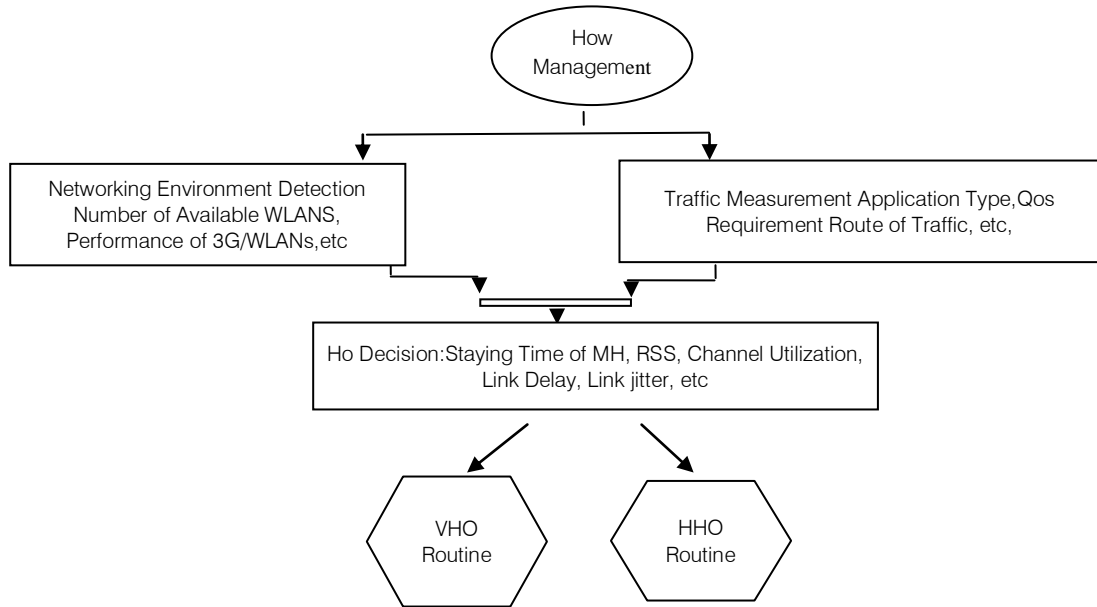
How Management

Networking Environment Detection Number of Available WLANS, Performance of 3G/WLANs,etc

Traffic Measurement Application Type,Qos Requirement Route of Traffic, etc,

Ho Decision:Staying Time of MH, RSS, Channel Utilization, Link Delay, Link jitter, etc

VHO Routine

HHO Routine